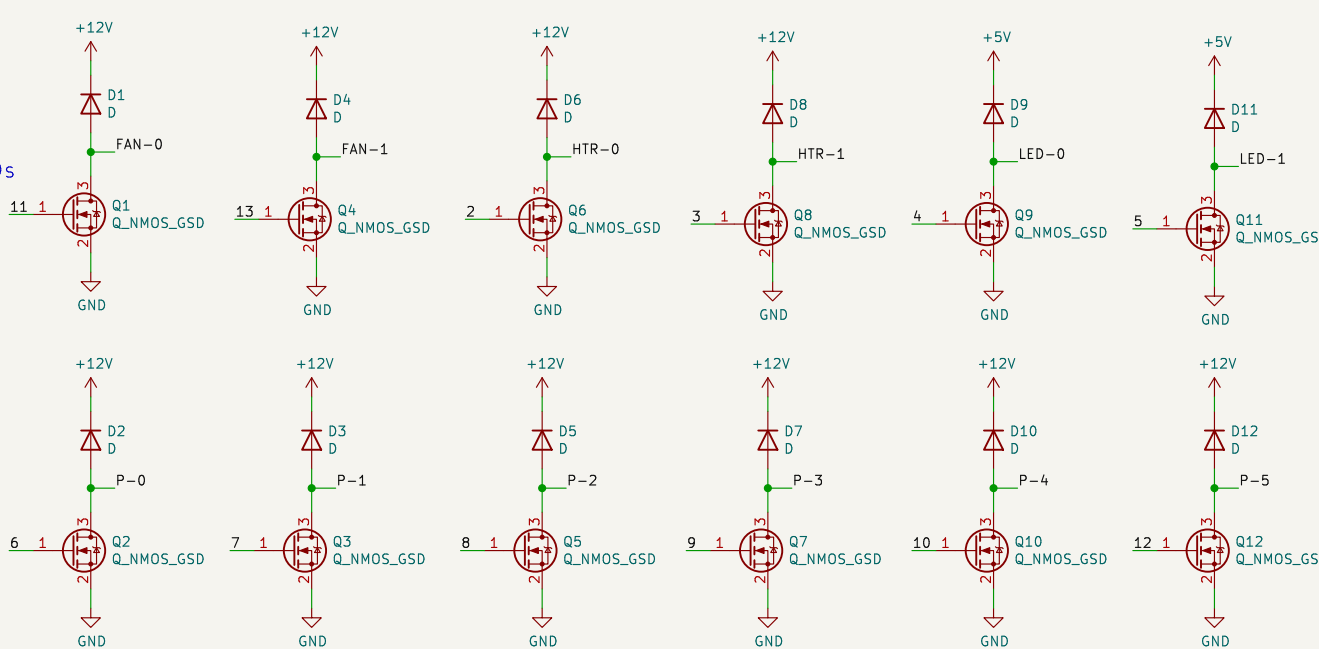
+12V
D1
D
FAN-0
Q1
Q_NMOS_GSD
11 1
3
2
GND

+12V
D4
D
FAN-1
Q4
Q_NMOS_GSD
13 1
3
2
GND

+12V
D6
D
HTR-0
Q6
Q_NMOS_GSD
2 1
3
2
GND

+12V
D8
D
HTR-1
Q8
Q_NMOS_GSD
3 1
3
2
GND

+5V
D9
D
LED-0
Q9
Q_NMOS_GSD
4 1
3
2
GND

+5V
D11
D
LED-1
Q11
Q_NMOS_GS
5 1
3
2
GND

+12V
D2
D
P-0
Q2
Q_NMOS_GSD
6 1
3
2
GND

+12V
D3
D
P-1
Q3
Q_NMOS_GSD
7 1
3
2
GND

+12V
D5
D
P-2
Q5
Q_NMOS_GSD
8 1
3
2
GND

+12V
D7
D
P-3
Q7
Q_NMOS_GSD
9 1
3
2
GND

+12V
D10
D
P-4
Q10
Q_NMOS_GSD
10 1
3
2
GND

+12V
D12
D
P-5
Q12
Q_NMOS_GS
12 1
3
2
GND